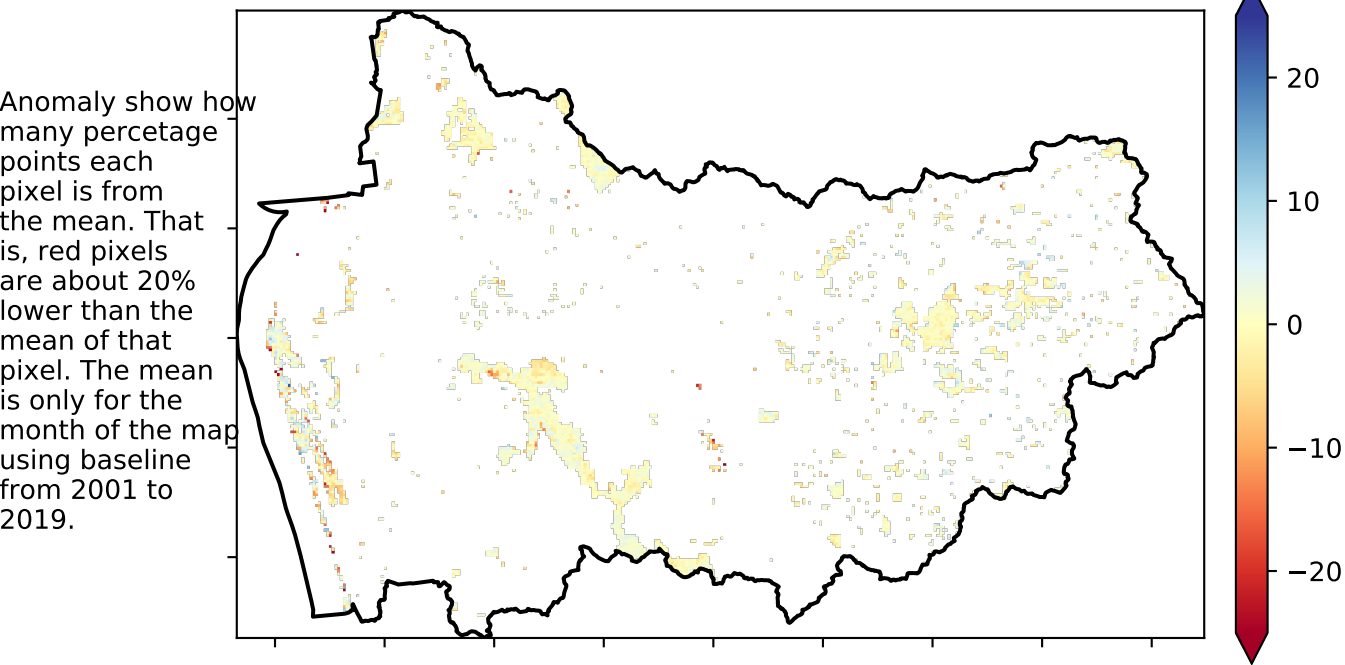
Anomaly show how many percetage points each pixel is from the mean. That is, red pixels are about 20% lower than the mean of that pixel. The mean is only for the month of the map using baseline from 2001 to 2019.

20
10
0
−10
−20